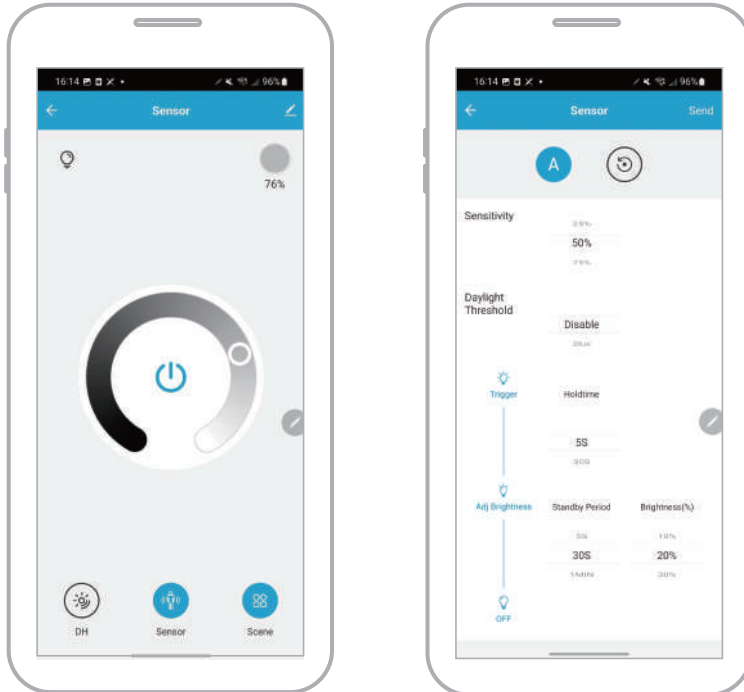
16:14 96%

Sensor

76%

DH

Sensor

Scene

16:14 96%

Sensor

Send

A

Sensitivity

25%

50%

75%

Daylight Threshold

Disable

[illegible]

Trigger

Holdtime

5S

30S

Adj Brightness

Standby Period

Brightness(%)

5S

10%

30S

20%

1MIN

30%

OFF